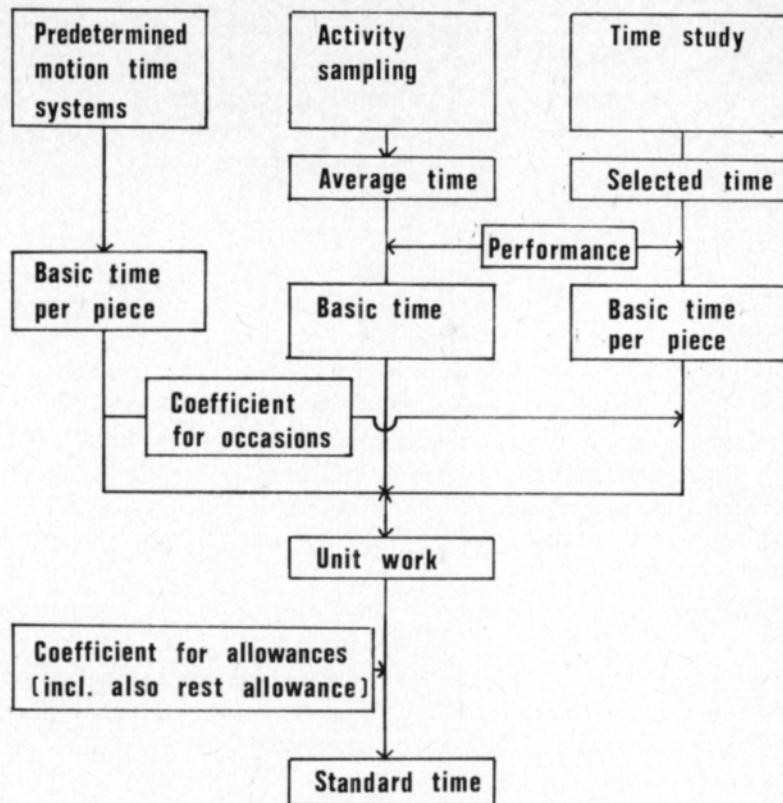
Predetermined motion time systems

Activity sampling

Time study

Average time

Selected time

Performance

Basic time per piece

Basic time

Basic time per piece

Coefficient for occasions

Unit work

Coefficient for allowances (incl. also rest allowance)

Standard time